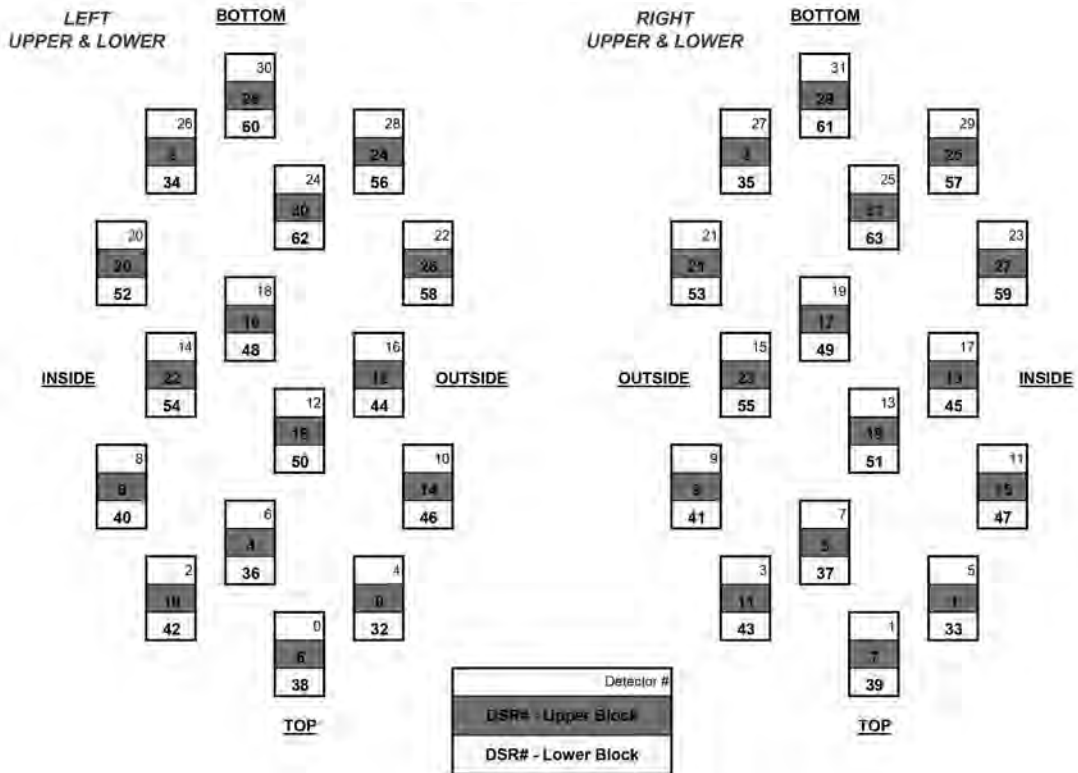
LEFT
UPPER & LOWER

BOTTOM

30
28
60

26
2
34

28
24
56

24
30
62

20
20
52

22
26
58

18
16
48

14
22
54

16
12
44

INSIDE

OUTSIDE

12
18
50

8
8
40

10
14
46

6
4
36

2
10
42

4
0
32

0
6
38

TOP

RIGHT
UPPER & LOWER

BOTTOM

31
29
61

27
3
35

29
25
57

25
31
63

21
21
53

23
27
59

19
17
49

15
23
55

17
13
45

OUTSIDE

INSIDE

13
19
51

9
9
41

11
15
47

7
5
37

3
11
43

5
1
33

1
7
39

TOP

Detector #
DSR# - Upper Block
DSR# - Lower Block